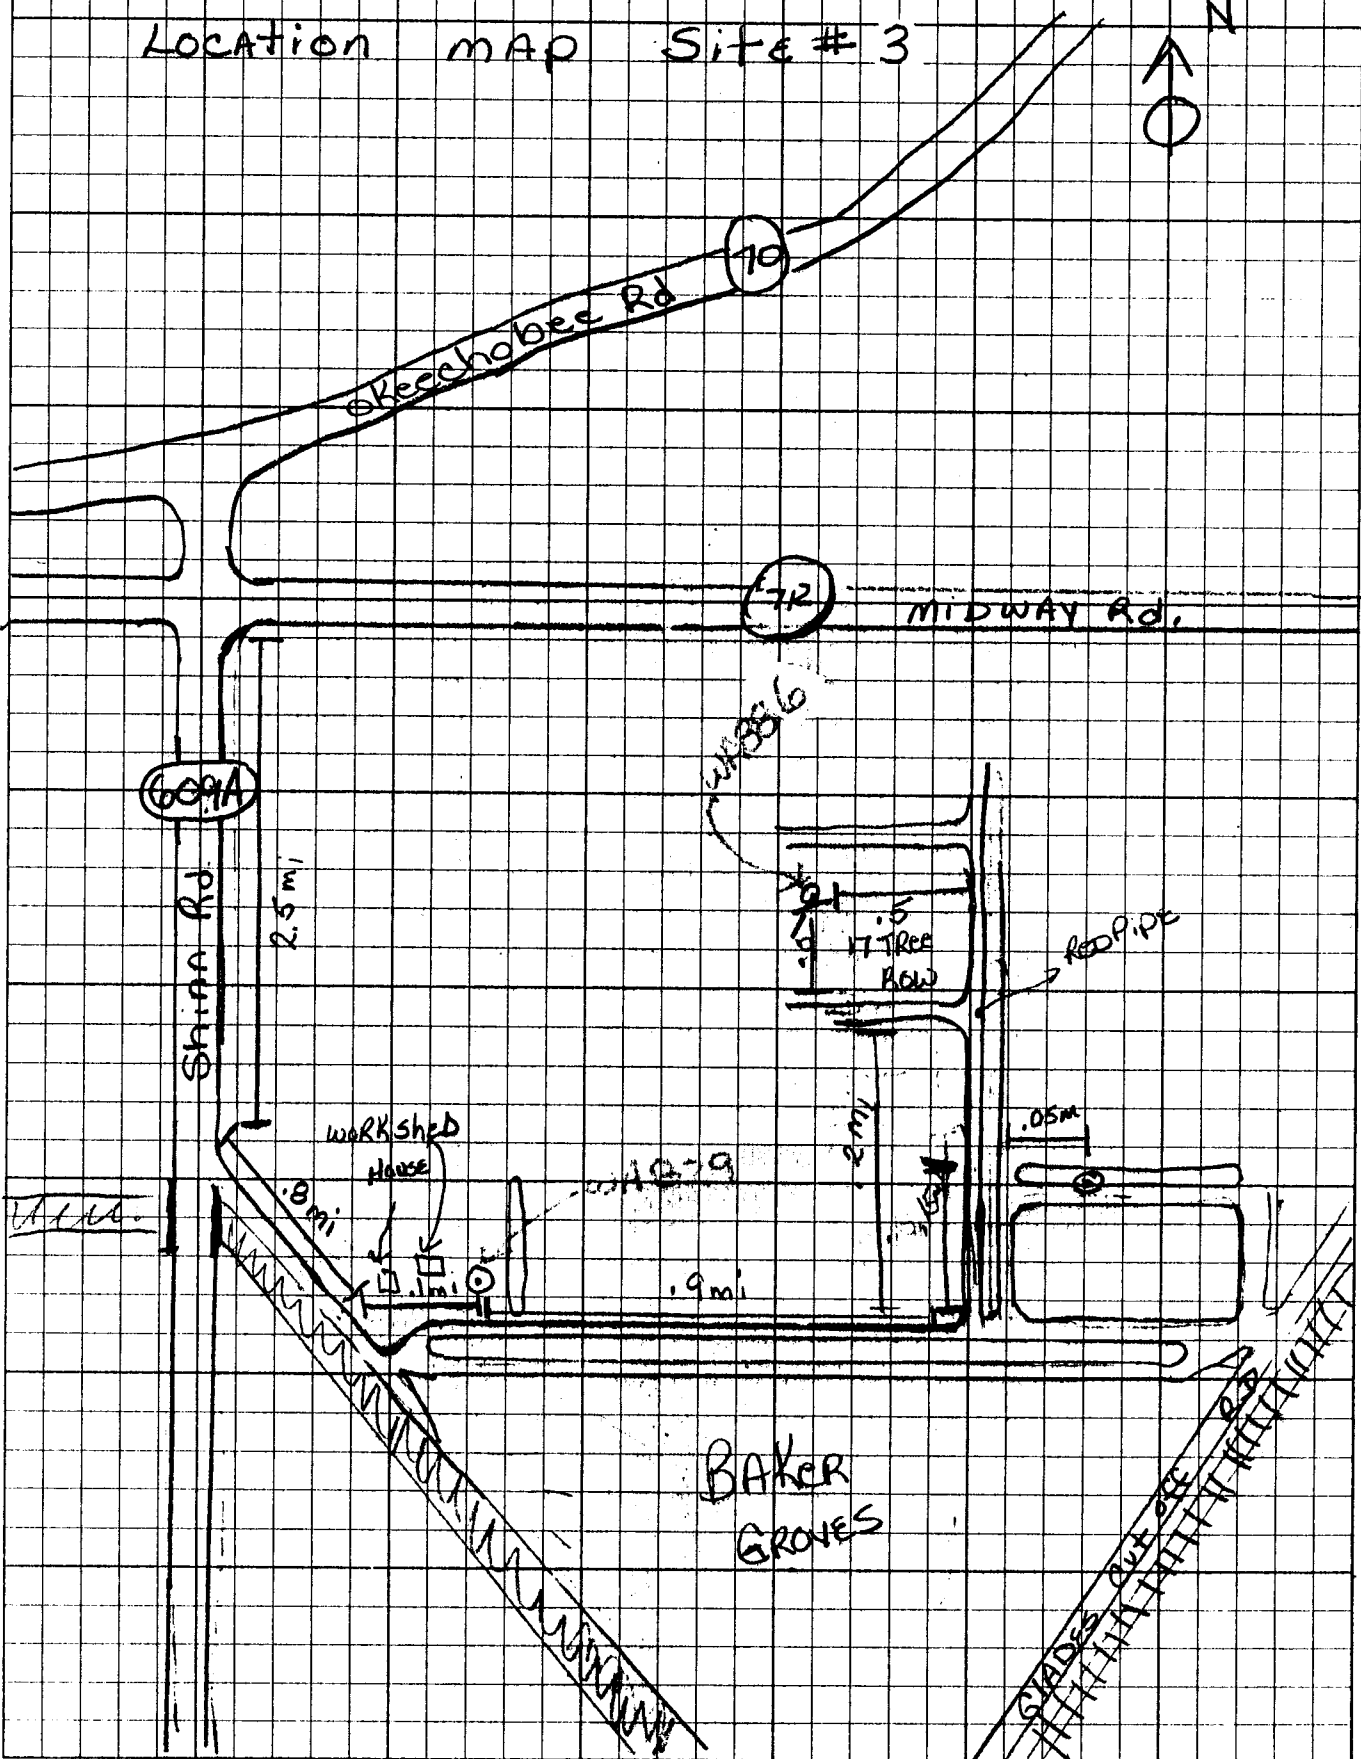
Location MAP Site # 3

N

70

okeechobee Rd

712

MIDWAY Rd.

609A

Shinn Rd

2.5 mi

WR336

.1

.5

17 TREE ROW

ROOPIPE

.2 mi

.05M

WORKSHED

HOUSE

WR-9

.8 mi

.1 mi

.9 mi

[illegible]

BAKER GROVES

GLADES CUT OFF RD